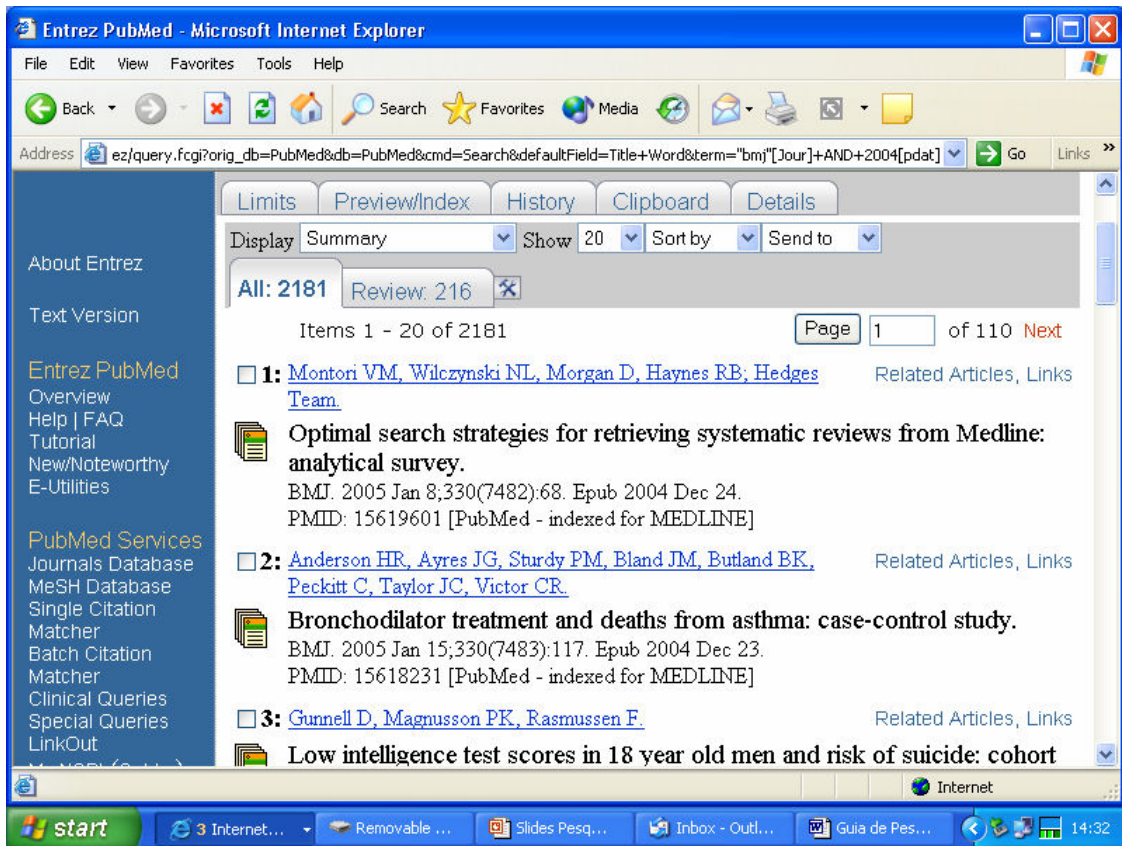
Entrez PubMed - Microsoft Internet Explorer

File Edit View Favorites Tools Help

Back Search Favorites Media

Address ez/query.fcgi?orig_db=PubMed&db=PubMed&cmd=Search&defaultField=Title+Word&term="bmj"[Jour]+AND+2004[pdat] Go Links

About Entrez

Text Version

Entrez PubMed
Overview
Help | FAQ
Tutorial
New/Noteworthy
E-Utilities

PubMed Services
Journals Database
MeSH Database
Single Citation Matcher
Batch Citation Matcher
Clinical Queries
Special Queries
LinkOut

Limits Preview/Index History Clipboard Details

Display Summary Show 20 Sort by Send to

All: 2181 Review: 216

Items 1 - 20 of 2181 Page 1 of 110 Next

1: Montori VM, Wilczynski NL, Morgan D, Haynes RB; Hedges Team. Related Articles, Links

Optimal search strategies for retrieving systematic reviews from Medline: analytical survey.
BMJ. 2005 Jan 8;330(7482):68. Epub 2004 Dec 24.
PMID: 15619601 [PubMed - indexed for MEDLINE]

2: Anderson HR, Ayres JG, Sturdy PM, Bland JM, Butland BK, Peckitt C, Taylor JC, Victor CR. Related Articles, Links

Bronchodilator treatment and deaths from asthma: case-control study.
BMJ. 2005 Jan 15;330(7483):117. Epub 2004 Dec 23.
PMID: 15618231 [PubMed - indexed for MEDLINE]

3: Gunnell D, Magnusson PK, Rasmussen F. Related Articles, Links

Low intelligence test scores in 18 year old men and risk of suicide: cohort

Internet

start 3 Internet... Removable ... Slides Pesq... Inbox - Outl... Guia de Pes... 14:32